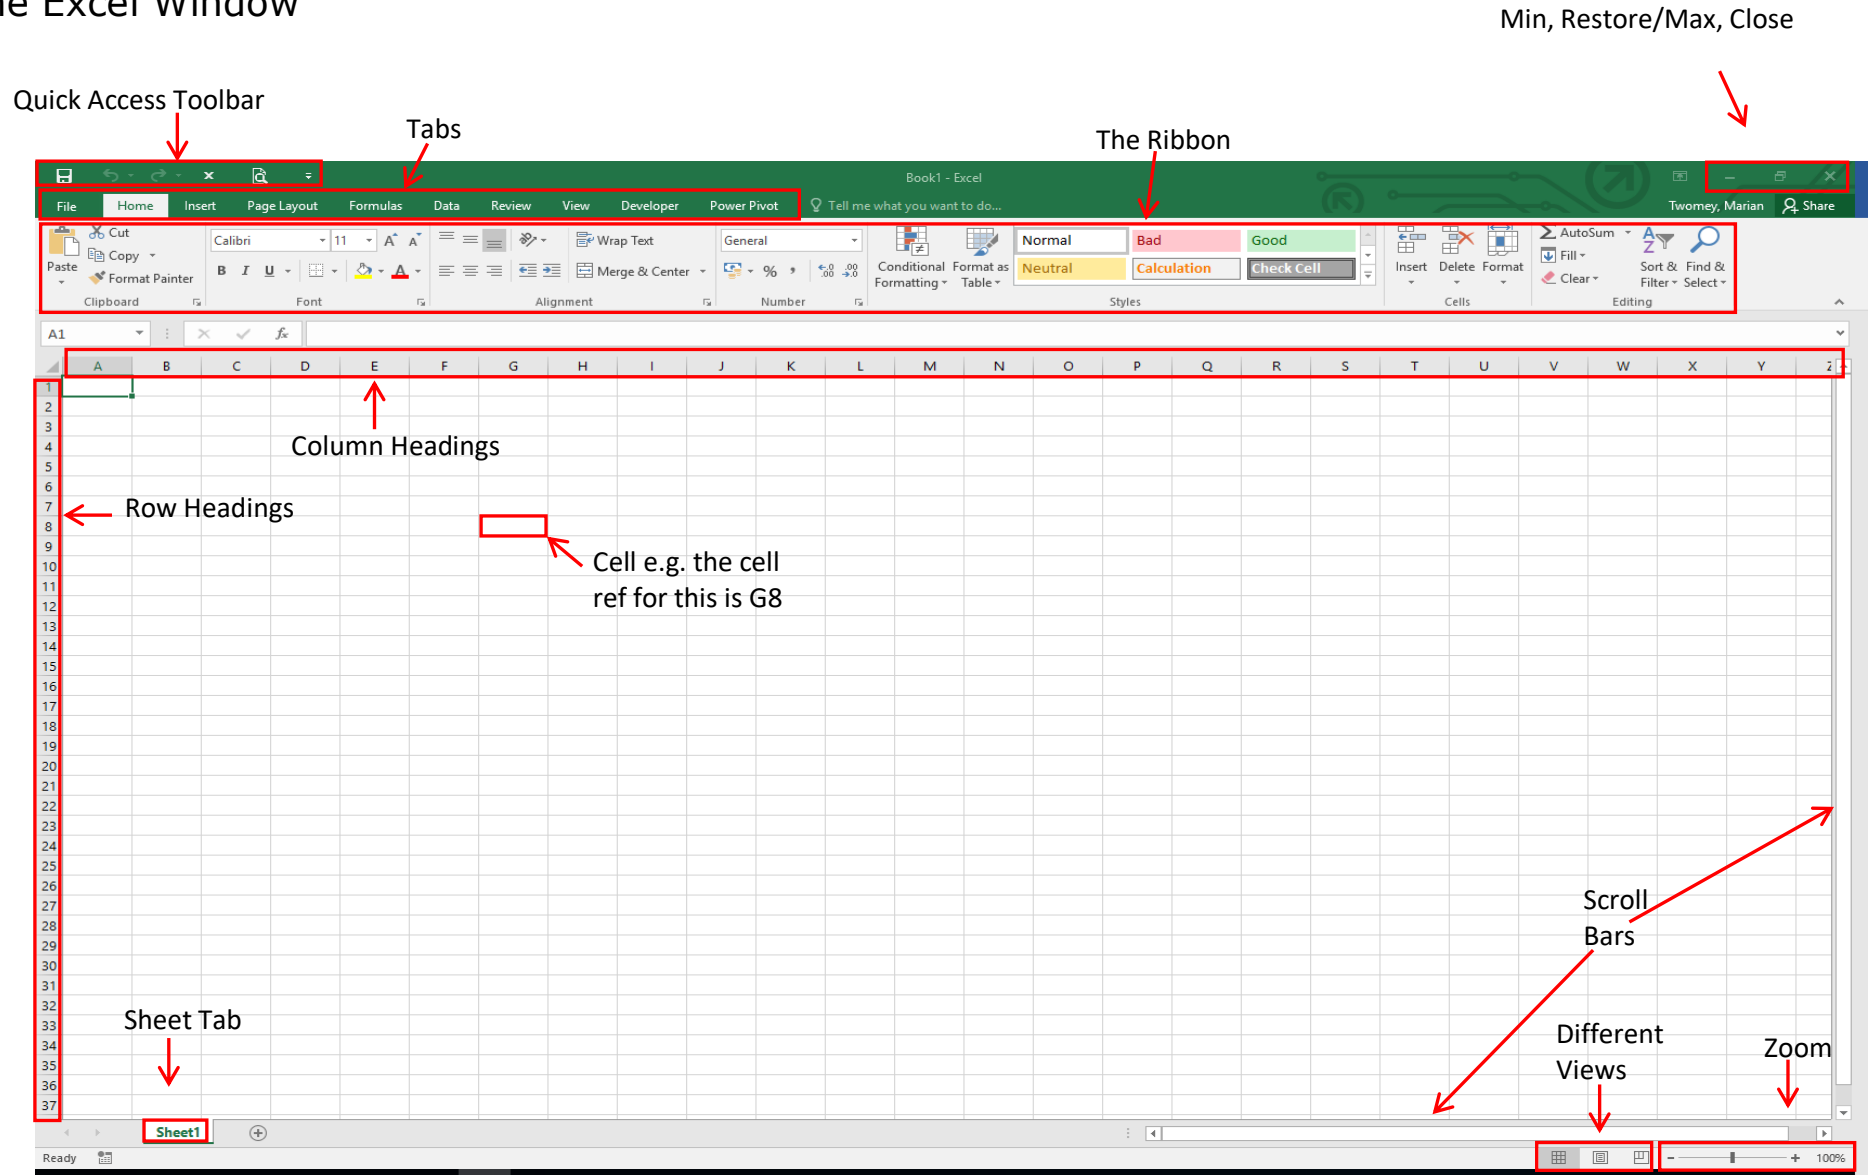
e Excel Window

Min, Restore/Max, Close

Quick Access Toolbar

Tabs

The Ribbon

Book1 - Excel

File Home Insert Page Layout Formulas Data Review View Developer Power Pivot Tell me what you want to do...

Twomey, Marian Share

Cut
Copy
Format Painter
Paste
Clipboard

Calibri 11
B I U
Font

Wrap Text
Merge & Center
Alignment

General
%
Number

Conditional Formatting
Format as Table
Normal Bad Good
Neutral Calculation Check Cell
Styles

Insert Delete Format
Cells

AutoSum
Fill
Clear
Sort & Filter
Find & Select
Editing

A1

fx

A B C D E F G H I J K L M N O P Q R S T U V W X Y Z

1 2 3 4 5 6 7 8 9 10 11 12 13 14 15 16 17 18 19 20 21 22 23 24 25 26 27 28 29 30 31 32 33 34 35 36 37

Column Headings

Row Headings

Cell e.g. the cell ref for this is G8

Scroll Bars

Sheet Tab

Different Views

Zoom

Sheet1

Ready

100%